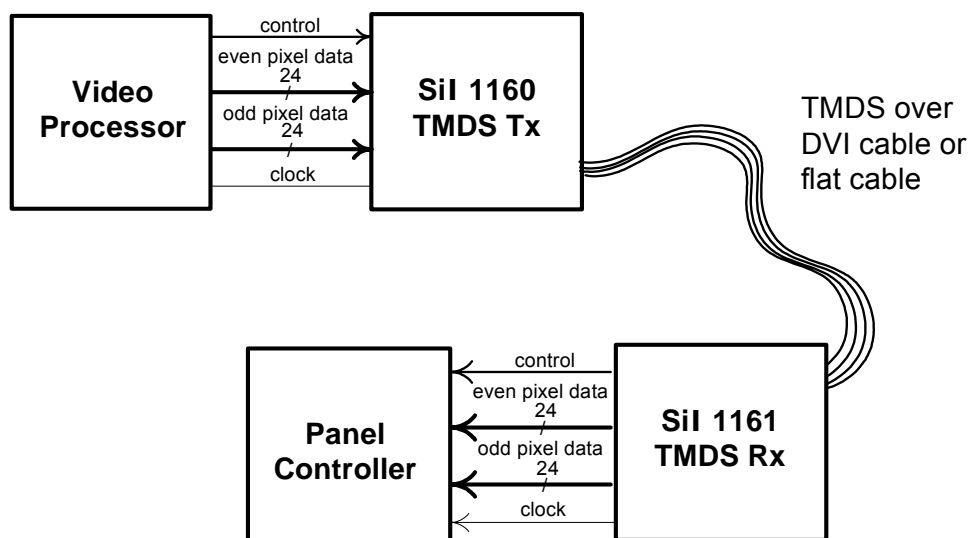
Video Processor

control

even pixel data
24

odd pixel data
24

clock

SiI 1160 TMDS Tx

TMDS over DVI cable or flat cable

Panel Controller

control

even pixel data
24

odd pixel data
24

clock

SiI 1161 TMDS Rx